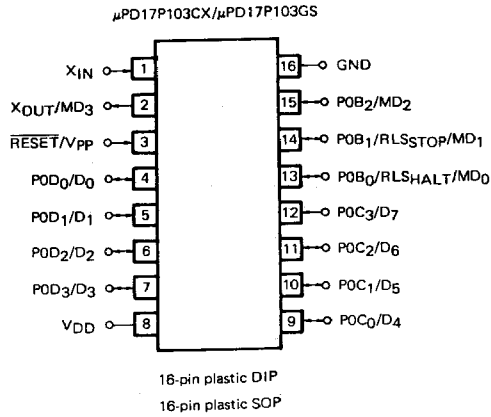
μPD17P103CX/μPD17P103GS

$X_{IN}$ 1
$X_{OUT}/MD_3$ 2
$\overline{RESET}/V_{PP}$ 3
$P0D_0/D_0$ 4
$P0D_1/D_1$ 5
$P0D_2/D_2$ 6
$P0D_3/D_3$ 7
$V_{DD}$ 8

16 GND
15 $P0B_2/MD_2$
14 $P0B_1/RLS_{STOP}/MD_1$
13 $P0B_0/RLS_{HALT}/MD_0$
12 $P0C_3/D_7$
11 $P0C_2/D_6$
10 $P0C_1/D_5$
9 $P0C_0/D_4$

16-pin plastic DIP
16-pin plastic SOP